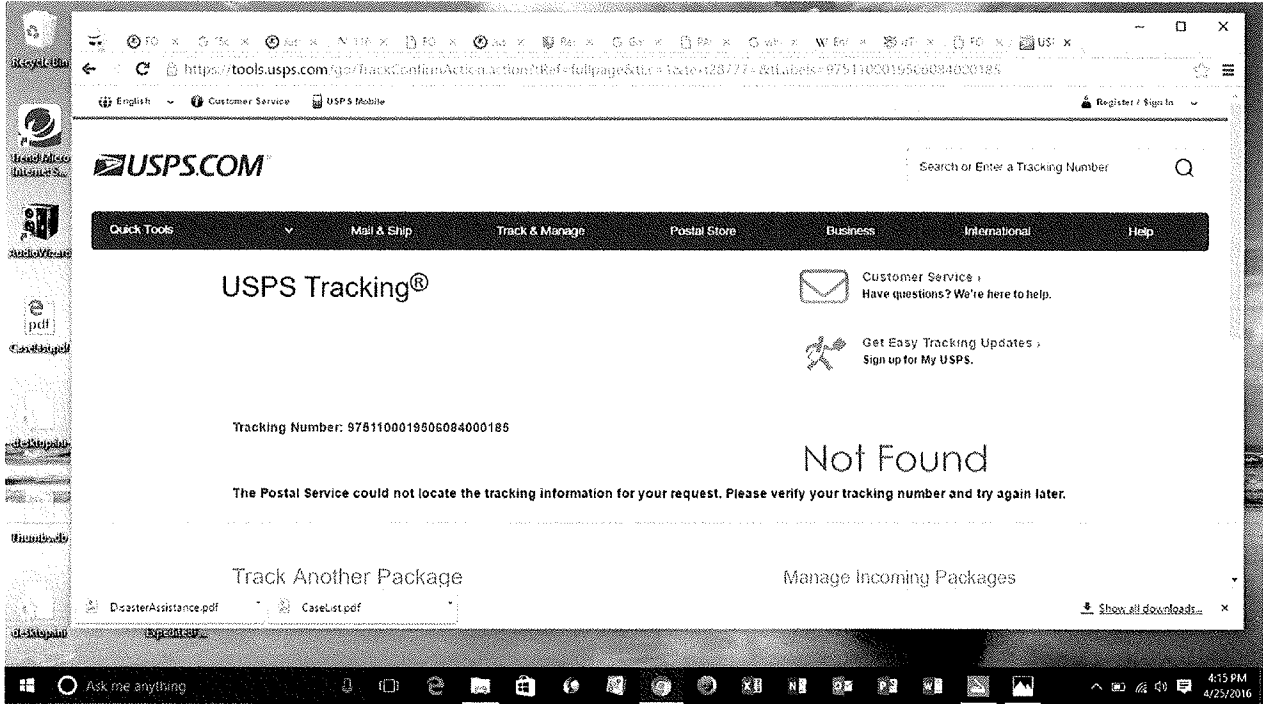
Recycle Bin

Trend Micro Internet S...

AudioWizard

pdf
CaseList.pdf

desktop.ini

thumbs.db

desktop.ini

Expedited...

FO × G × Ad × N × FO × Ad × Re × G × PA × G × W × FO × USI ×

https://tools.usps.com/go/TrackConfirmAction.action?tRef=fullpage&tLc=1&text28777=&tLabels=9751100019506084000185

English Customer Service USPS Mobile

Register / Sign In

USPS.COM

Search or Enter a Tracking Number

Quick Tools | Mail & Ship | Track & Manage | Postal Store | Business | International | Help

USPS Tracking®

Customer Service ›
Have questions? We're here to help.

Get Easy Tracking Updates ›
Sign up for My USPS.

Tracking Number: 9751100019506084000185

Not Found

The Postal Service could not locate the tracking information for your request. Please verify your tracking number and try again later.

Track Another Package

Manage Incoming Packages

DisasterAssistance.pdf

CaseList.pdf

Show all downloads...

Ask me anything

4:15 PM
4/25/2016